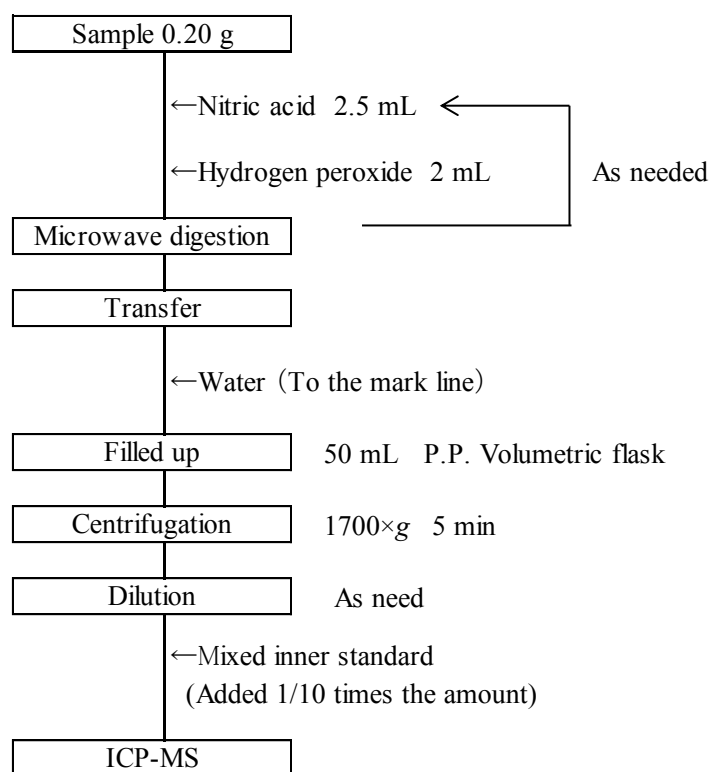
Sample 0.20 g

←Nitric acid 2.5 mL

←Hydrogen peroxide 2 mL

As needed

Microwave digestion

Transfer

←Water（To the mark line）

Filled up

50 mL P.P. Volumetric flask

Centrifugation

1700×$g$ 5 min

Dilution

As need

←Mixed inner standard
(Added 1/10 times the amount)

ICP-MS